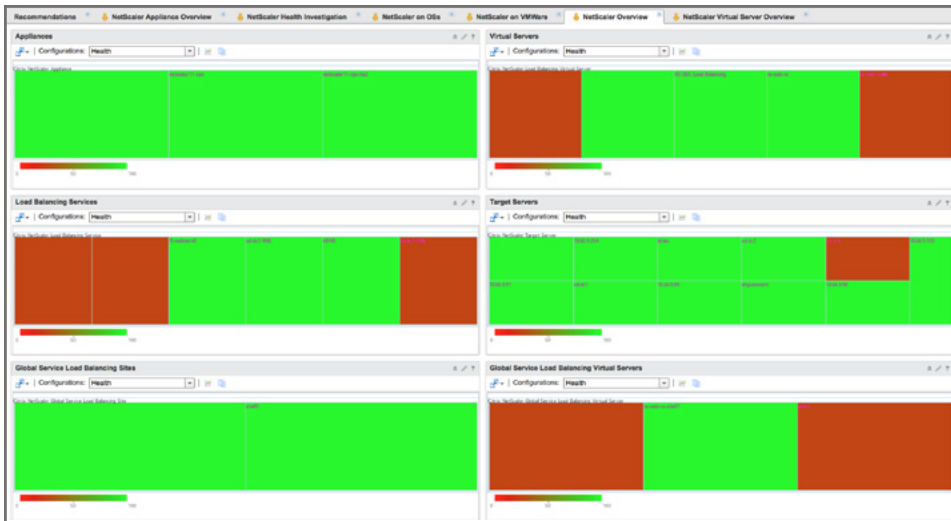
Recommendations | NetScaler Appliance Overview | NetScaler Health Investigation | NetScaler on OSs | NetScaler on VMWare | NetScaler Overview | NetScaler Virtual Server Overview

Appliances

Configurations: Health

Citrix NetScaler Appliance

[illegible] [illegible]

0 50 100

Virtual Servers

Configurations: Health

Citrix NetScaler Load Balancing Virtual Server

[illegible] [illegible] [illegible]

0 50 100

Load Balancing Services

Configurations: Health

Citrix NetScaler Load Balancing Service

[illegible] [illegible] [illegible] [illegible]

0 50 100

Target Servers

Configurations: Health

Citrix NetScaler Target Server

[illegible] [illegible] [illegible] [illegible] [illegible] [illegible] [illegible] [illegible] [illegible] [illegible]

0 50 100

Global Service Load Balancing Sites

Configurations: Health

Citrix NetScaler Global Service Load Balancing Site

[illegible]

0 50 100

Global Service Load Balancing Virtual Servers

Configurations: Health

Citrix NetScaler Global Service Load Balancing Virtual Server

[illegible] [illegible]

0 50 100